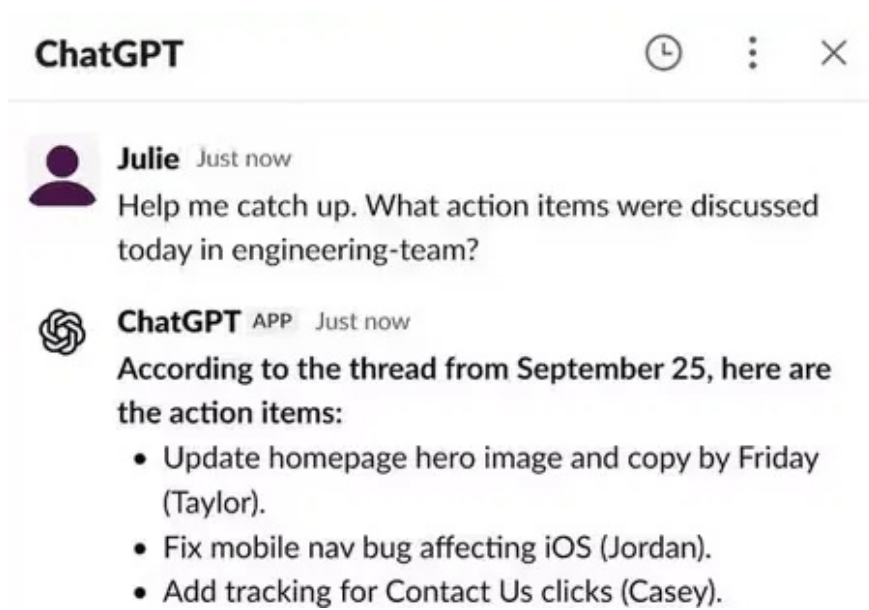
ChatGPT

Julie Just now
Help me catch up. What action items were discussed today in engineering-team?

ChatGPT APP Just now
According to the thread from September 25, here are the action items:

- Update homepage hero image and copy by Friday (Taylor).
- Fix mobile nav bug affecting iOS (Jordan).
- Add tracking for Contact Us clicks (Casey).